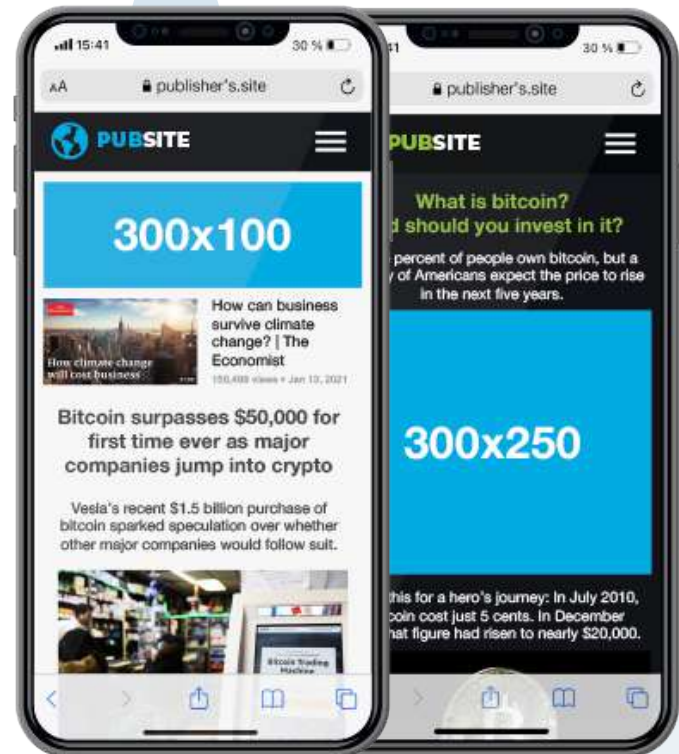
15:41
30 %
AA
publisher's.site
PUBSITE
300x100
How climate change will cost business
How can business survive climate change? | The Economist
150,488 views • Jan 13, 2021
Bitcoin surpasses $50,000 for first time ever as major companies jump into crypto
Vesla's recent $1.5 billion purchase of bitcoin sparked speculation over whether other major companies would follow suit.
Bitcoin Trading Machine

41
30 %
publisher's.site
PUBSITE
What is bitcoin?
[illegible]d should you invest in it?
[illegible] percent of people own bitcoin, but a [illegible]y of Americans expect the price to rise in the next five years.
300x250
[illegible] this for a hero's journey: In July 2010, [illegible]coin cost just 5 cents. In December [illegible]hat figure had risen to nearly $20,000.